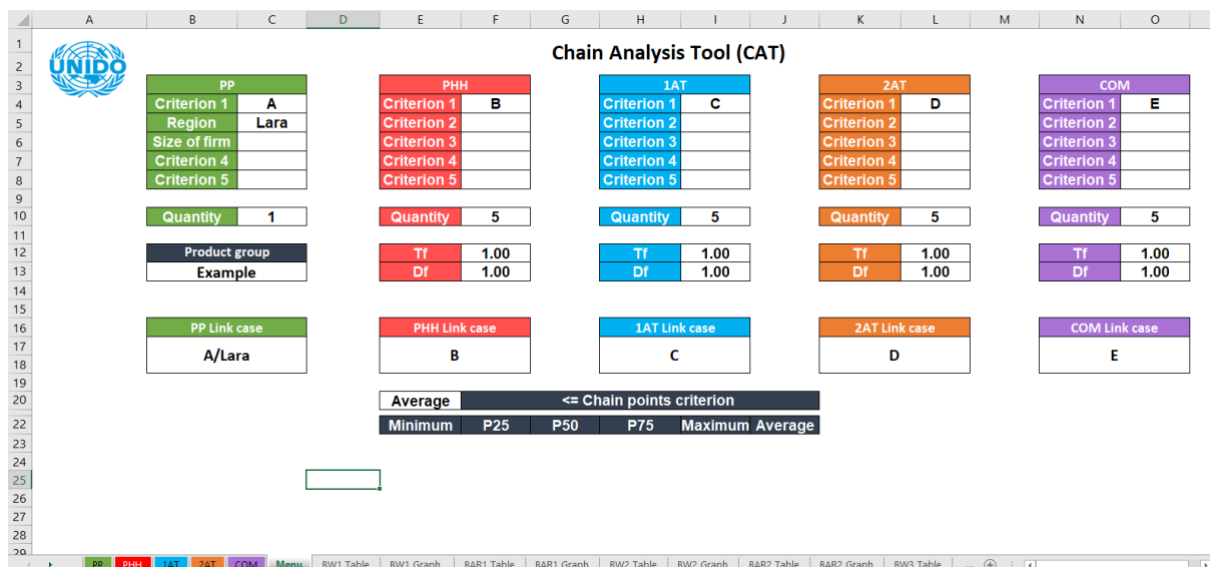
| | A | B | C | D | E | F | G | H | I | J | K | L | M | N | O |
|---|---|---|---|---|---|---|---|---|---|---|---|---|---|---|---|

UNIDO

Chain Analysis Tool (CAT)

| PP | |
|---|---|
| Criterion 1 | A |
| Region | Lara |
| Size of firm | |
| Criterion 4 | |
| Criterion 5 | |

| Quantity | 1 |
|---|---|

| Product group |
|---|
| Example |

| PP Link case |
|---|
| A/Lara |

| PHH | |
|---|---|
| Criterion 1 | B |
| Criterion 2 | |
| Criterion 3 | |
| Criterion 4 | |
| Criterion 5 | |

| Quantity | 5 |
|---|---|

| Tf | 1.00 |
|---|---|
| Df | 1.00 |

| PHH Link case |
|---|
| B |

| 1AT | |
|---|---|
| Criterion 1 | C |
| Criterion 2 | |
| Criterion 3 | |
| Criterion 4 | |
| Criterion 5 | |

| Quantity | 5 |
|---|---|

| Tf | 1.00 |
|---|---|
| Df | 1.00 |

| 1AT Link case |
|---|
| C |

| 2AT | |
|---|---|
| Criterion 1 | D |
| Criterion 2 | |
| Criterion 3 | |
| Criterion 4 | |
| Criterion 5 | |

| Quantity | 5 |
|---|---|

| Tf | 1.00 |
|---|---|
| Df | 1.00 |

| 2AT Link case |
|---|
| D |

| COM | |
|---|---|
| Criterion 1 | E |
| Criterion 2 | |
| Criterion 3 | |
| Criterion 4 | |
| Criterion 5 | |

| Quantity | 5 |
|---|---|

| Tf | 1.00 |
|---|---|
| Df | 1.00 |

| COM Link case |
|---|
| E |

| Average | <= Chain points criterion |
|---|---|

| Minimum | P25 | P50 | P75 | Maximum | Average |
|---|---|---|---|---|---|

PP PHH 1AT 2AT COM Menu RW1 Table RW1 Graph BAR1 Table BAR1 Graph RW2 Table RW2 Graph BAR2 Table BAR2 Graph RW3 Table